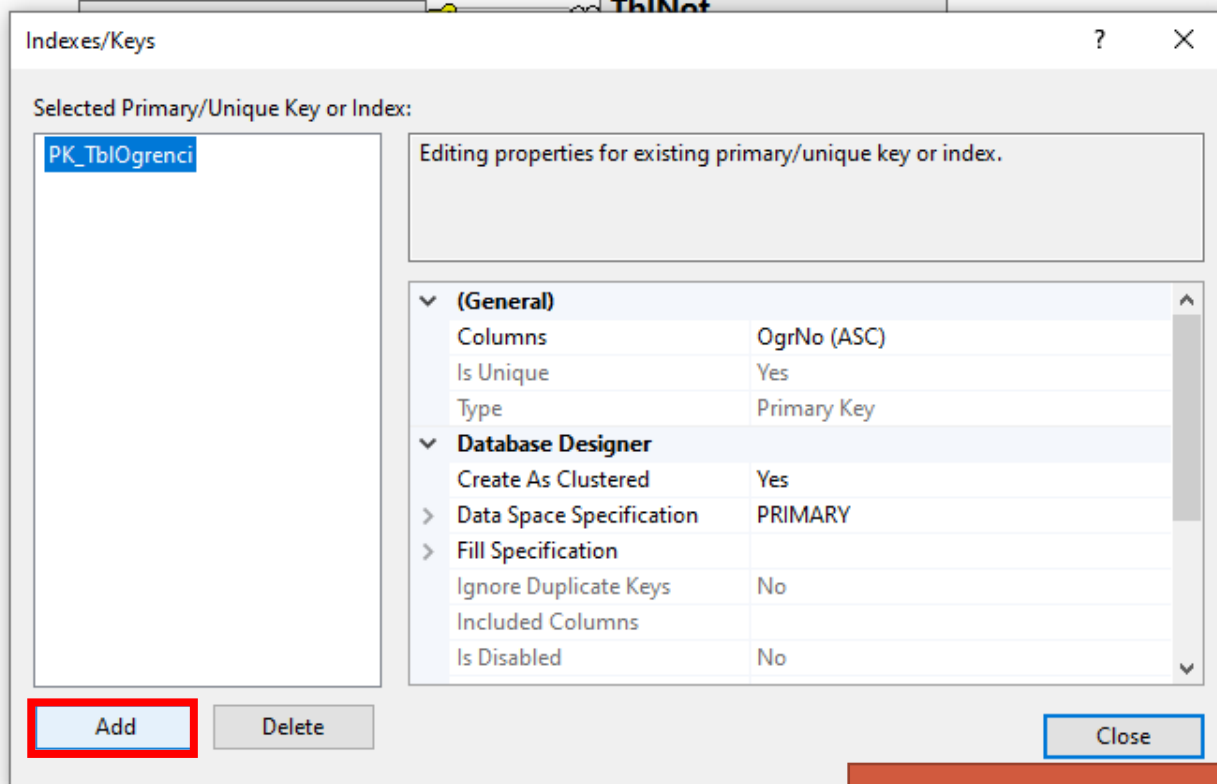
TblNot

Indexes/Keys

?

Selected Primary/Unique Key or Index:

PK_TblOgrenci

Editing properties for existing primary/unique key or index.

| | |
|---|---|
| (General) | |
| Columns | OgrNo (ASC) |
| Is Unique | Yes |
| Type | Primary Key |
| Database Designer | |
| Create As Clustered | Yes |
| Data Space Specification | PRIMARY |
| Fill Specification | |
| Ignore Duplicate Keys | No |
| Included Columns | |
| Is Disabled | No |

Add

Delete

Close